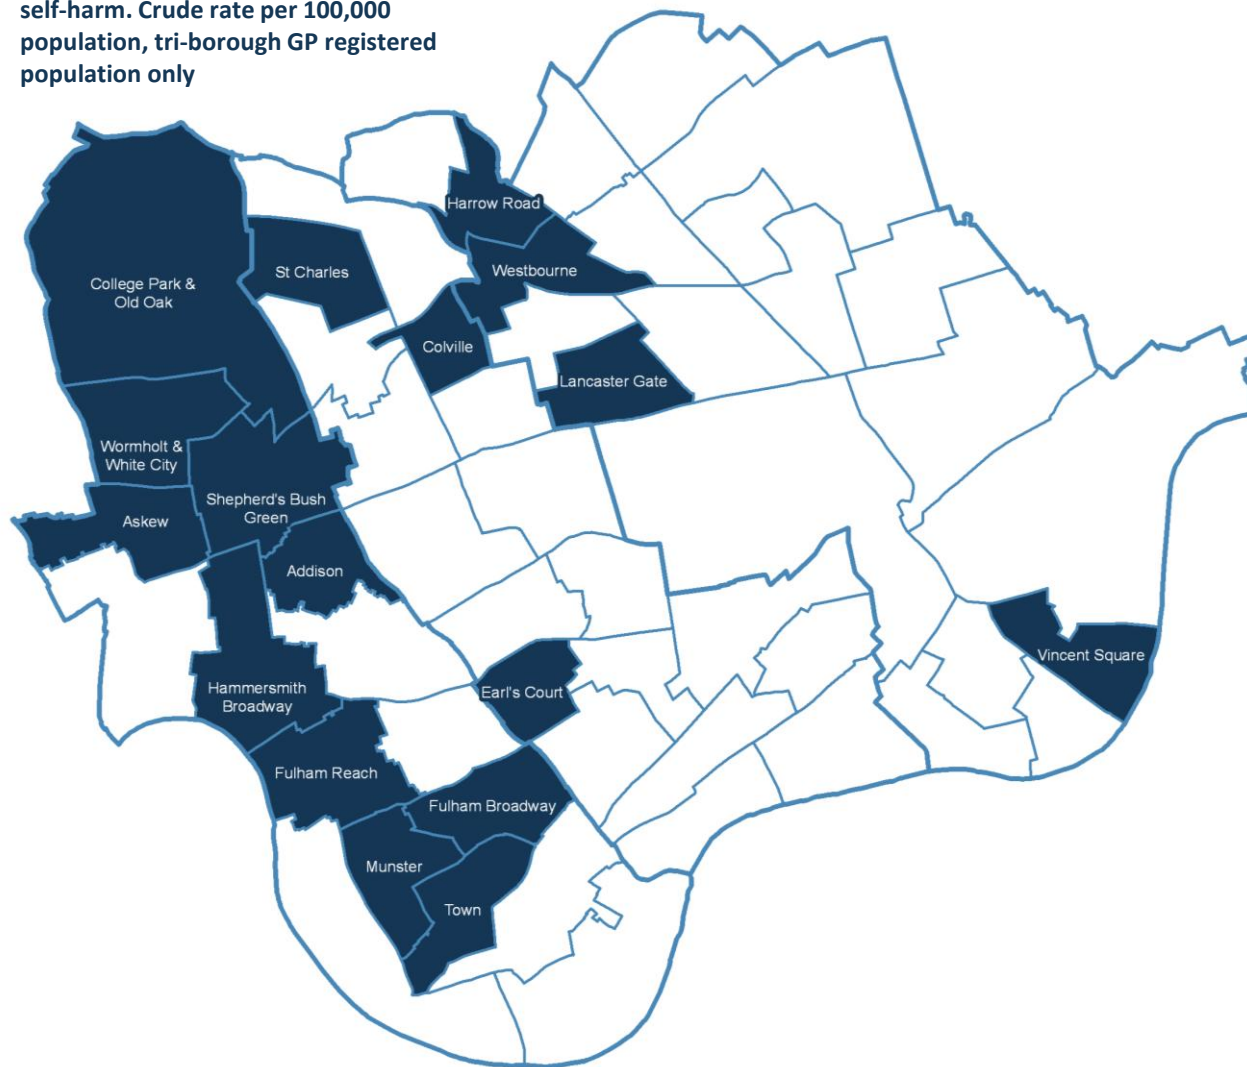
self-harm. Crude rate per 100,000 population, tri-borough GP registered population only

Harrow Road

St Charles

Westbourne

College Park & Old Oak

Colville

Lancaster Gate

Wormholt & White City

Shepherd's Bush Green

Askew

Addison

Vincent Square

Hammersmith Broadway

Earl's Court

Fulham Reach

Fulham Broadway

Munster

Town